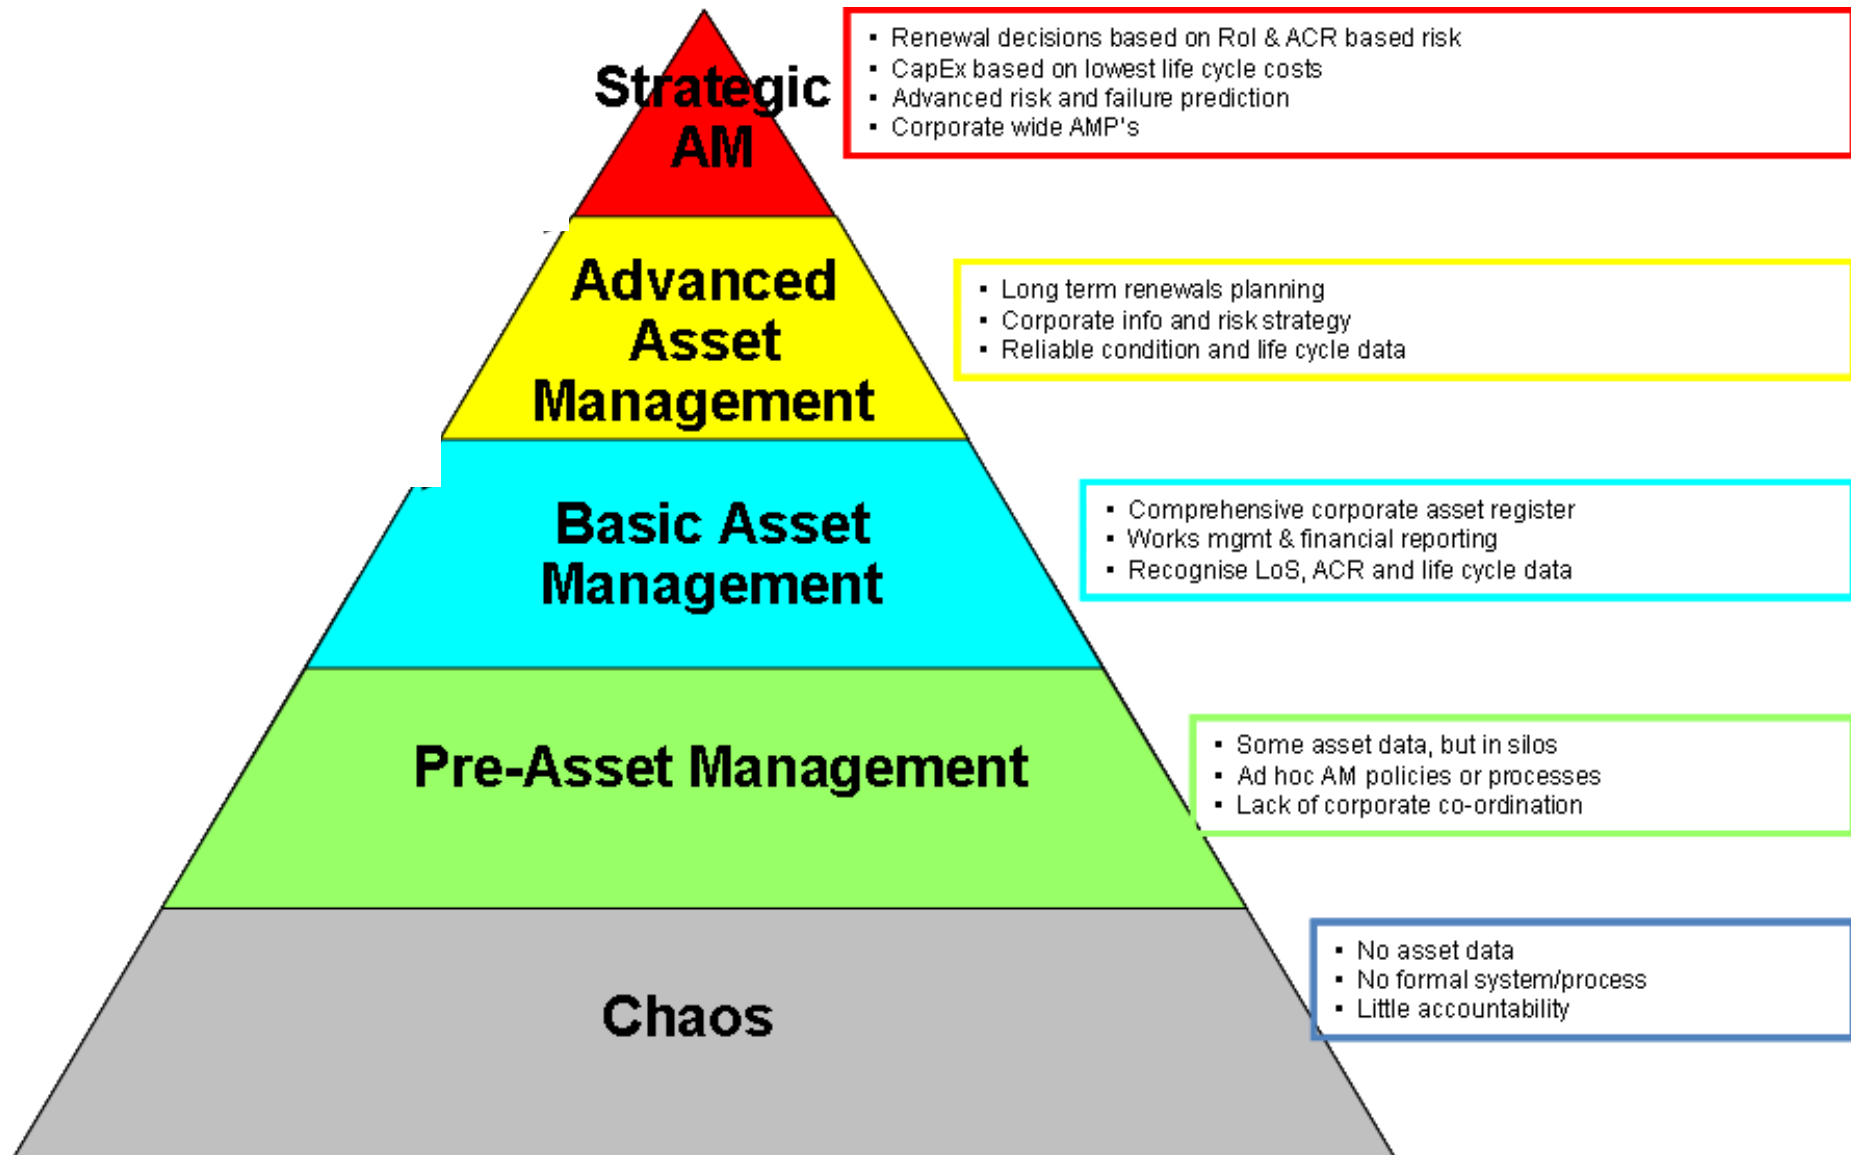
Strategic AM

- Renewal decisions based on RoI & ACR based risk
- CapEx based on lowest life cycle costs
- Advanced risk and failure prediction
- Corporate wide AMP's

Advanced Asset Management

- Long term renewals planning
- Corporate info and risk strategy
- Reliable condition and life cycle data

Basic Asset Management

- Comprehensive corporate asset register
- Works mgmt & financial reporting
- Recognise LoS, ACR and life cycle data

Pre-Asset Management

- Some asset data, but in silos
- Ad hoc AM policies or processes
- Lack of corporate co-ordination

Chaos

- No asset data
- No formal system/process
- Little accountability